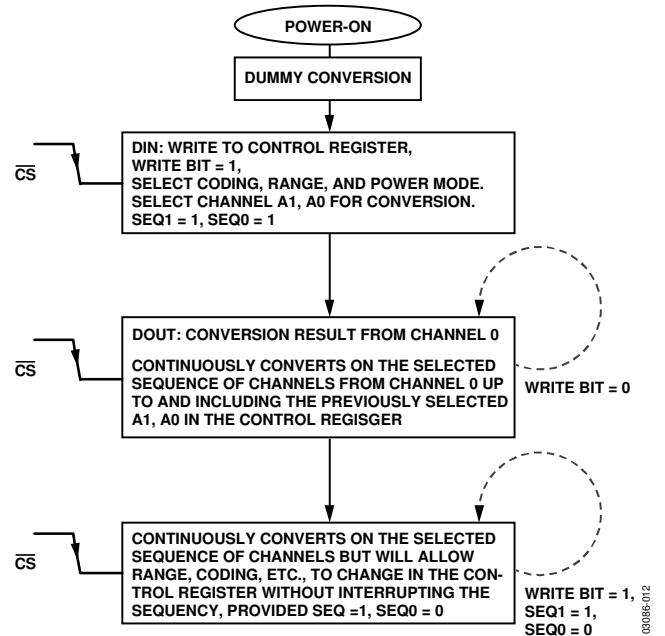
POWER-ON

DUMMY CONVERSION

$\overline{CS}$

DIN: WRITE TO CONTROL REGISTER, WRITE BIT = 1, SELECT CODING, RANGE, AND POWER MODE. SELECT CHANNEL A1, A0 FOR CONVERSION. SEQ1 = 1, SEQ0 = 1

$\overline{CS}$

DOUT: CONVERSION RESULT FROM CHANNEL 0

CONTINUOUSLY CONVERTS ON THE SELECTED SEQUENCE OF CHANNELS FROM CHANNEL 0 UP TO AND INCLUDING THE PREVIOUSLY SELECTED A1, A0 IN THE CONTROL REGISGER

WRITE BIT = 0

$\overline{CS}$

CONTINUOUSLY CONVERTS ON THE SELECTED SEQUENCE OF CHANNELS BUT WILL ALLOW RANGE, CODING, ETC., TO CHANGE IN THE CONTROL REGISTER WITHOUT INTERRUPTING THE SEQUENCY, PROVIDED SEQ =1, SEQ0 = 0

WRITE BIT = 1, SEQ1 = 1, SEQ0 = 0

03086-012